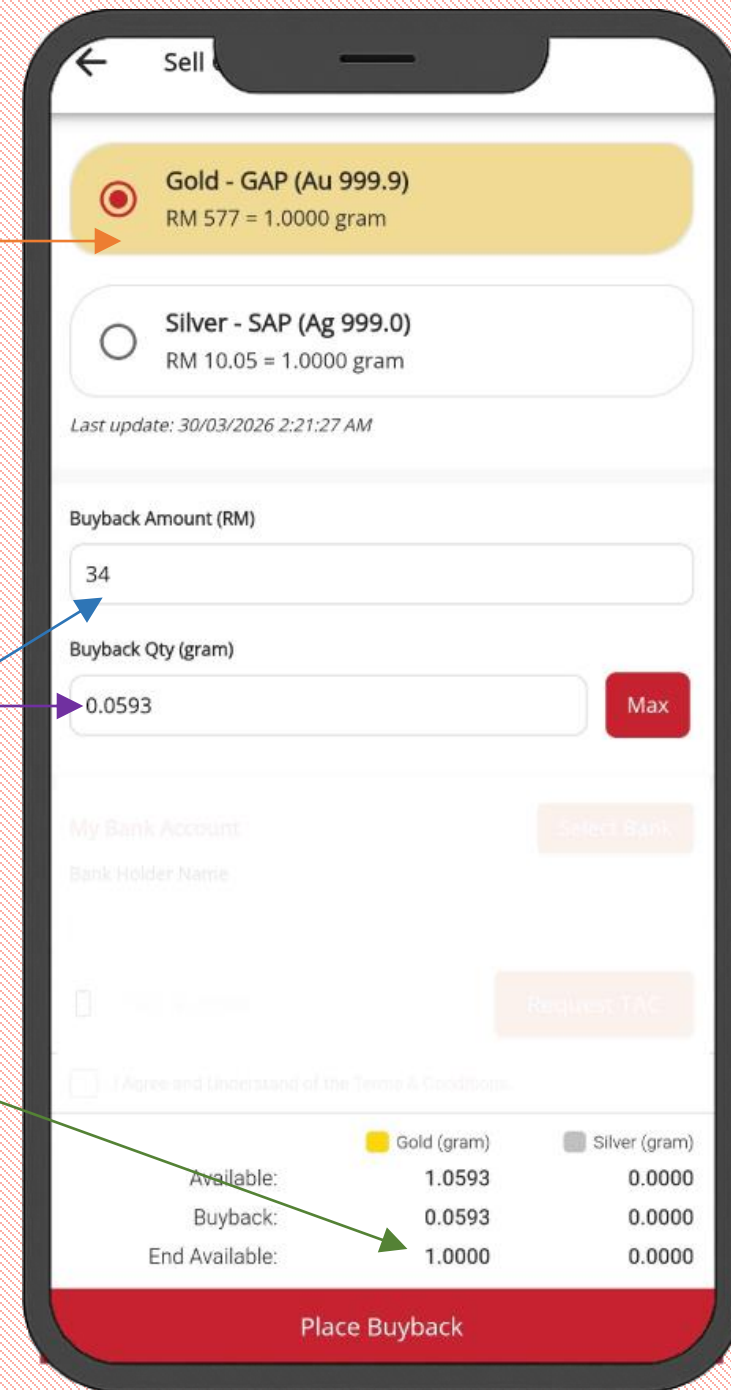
Sell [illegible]

Gold - GAP (Au 999.9)
RM 577 = 1.0000 gram

Silver - SAP (Ag 999.0)
RM 10.05 = 1.0000 gram

Last update: 30/03/2026 2:21:27 AM

Buyback Amount (RM)
34

Buyback Qty (gram)
0.0593
Max

My Bank Account
Select Bank
Bank Holder Name

TAC Number
Request TAC

I Agree and Understand of the Terms & Conditions

| | Gold (gram) | Silver (gram) |
|---|---|---|
| Available: | 1.0593 | 0.0000 |
| Buyback: | 0.0593 | 0.0000 |
| End Available: | 1.0000 | 0.0000 |

Place Buyback